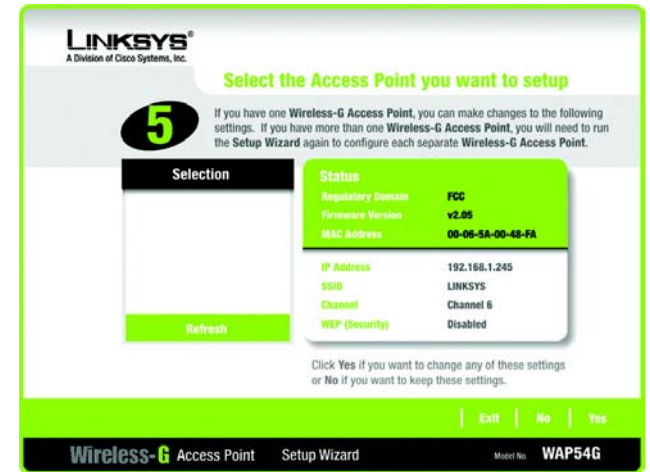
LINKSYS®
A Division of Cisco Systems, Inc.

Select the Access Point you want to setup

5

If you have one Wireless-G Access Point, you can make changes to the following settings. If you have more than one Wireless-G Access Point, you will need to run the Setup Wizard again to configure each separate Wireless-G Access Point.

Selection

Refresh

Status

| | |
|---|---|
| Regulatory Domain | FCC |
| Firmware Version | v2.05 |
| MAC Address | 00-06-5A-00-48-FA |
| IP Address | 192.168.1.245 |
| SSID | LINKSYS |
| Channel | Channel 6 |
| WEP (Security) | Disabled |

Click Yes if you want to change any of these settings or No if you want to keep these settings.

Exit | No | Yes

Wireless-G Access Point Setup Wizard

Model No. WAP54G